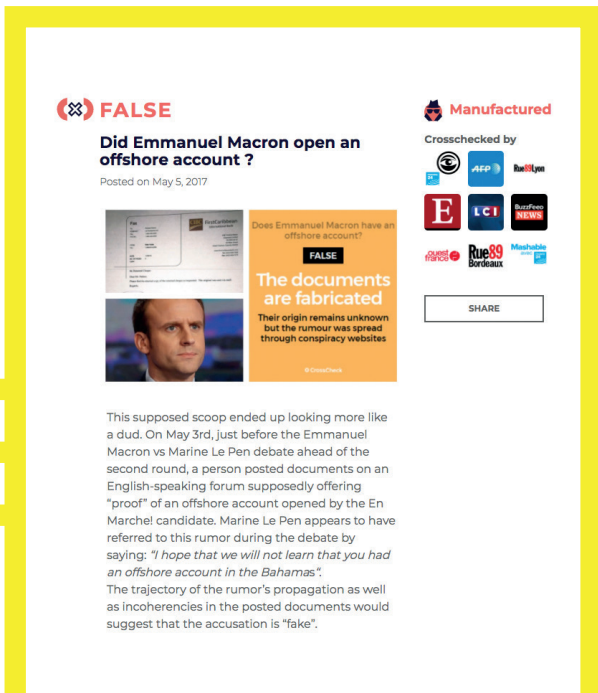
FALSE

Did Emmanuel Macron open an offshore account ?

Posted on May 5, 2017

Does Emmanuel Macron have an offshore account?

FALSE

The documents are fabricated

Their origin remains unknown but the rumour was spread through conspiracy websites

@CrossCheck

This supposed scoop ended up looking more like a dud. On May 3rd, just before the Emmanuel Macron vs Marine Le Pen debate ahead of the second round, a person posted documents on an English-speaking forum supposedly offering "proof" of an offshore account opened by the En Marche! candidate. Marine Le Pen appears to have referred to this rumor during the debate by saying: "I hope that we will not learn that you had an offshore account in the Bahamas".
The trajectory of the rumor's propagation as well as incoherencies in the posted documents would suggest that the accusation is "fake".

Manufactured

Crosschecked by

AFP

Rue89Lyon

E

LCI

BuzzFeed NEWS

ouest france

Rue89 Bordeaux

Mashable

SHARE